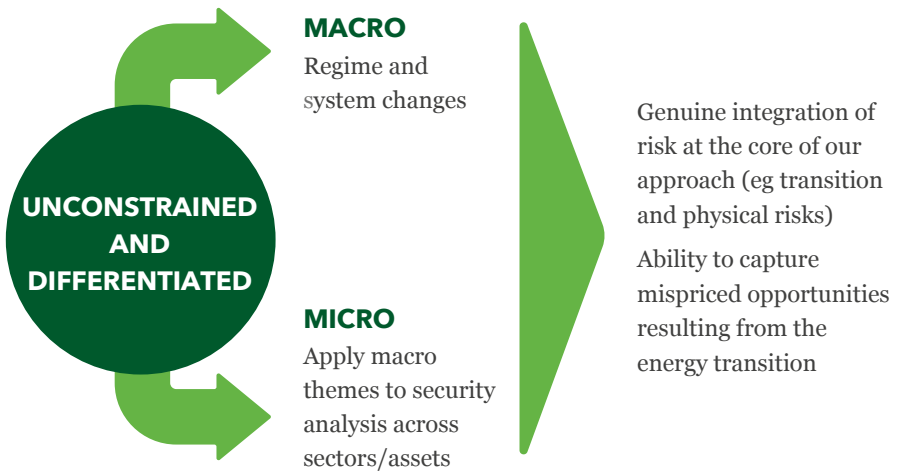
UNCONSTRAINED AND DIFFERENTIATED

MACRO
Regime and system changes

MICRO
Apply macro themes to security analysis across sectors/assets

Genuine integration of risk at the core of our approach (eg transition and physical risks)

Ability to capture mispriced opportunities resulting from the energy transition